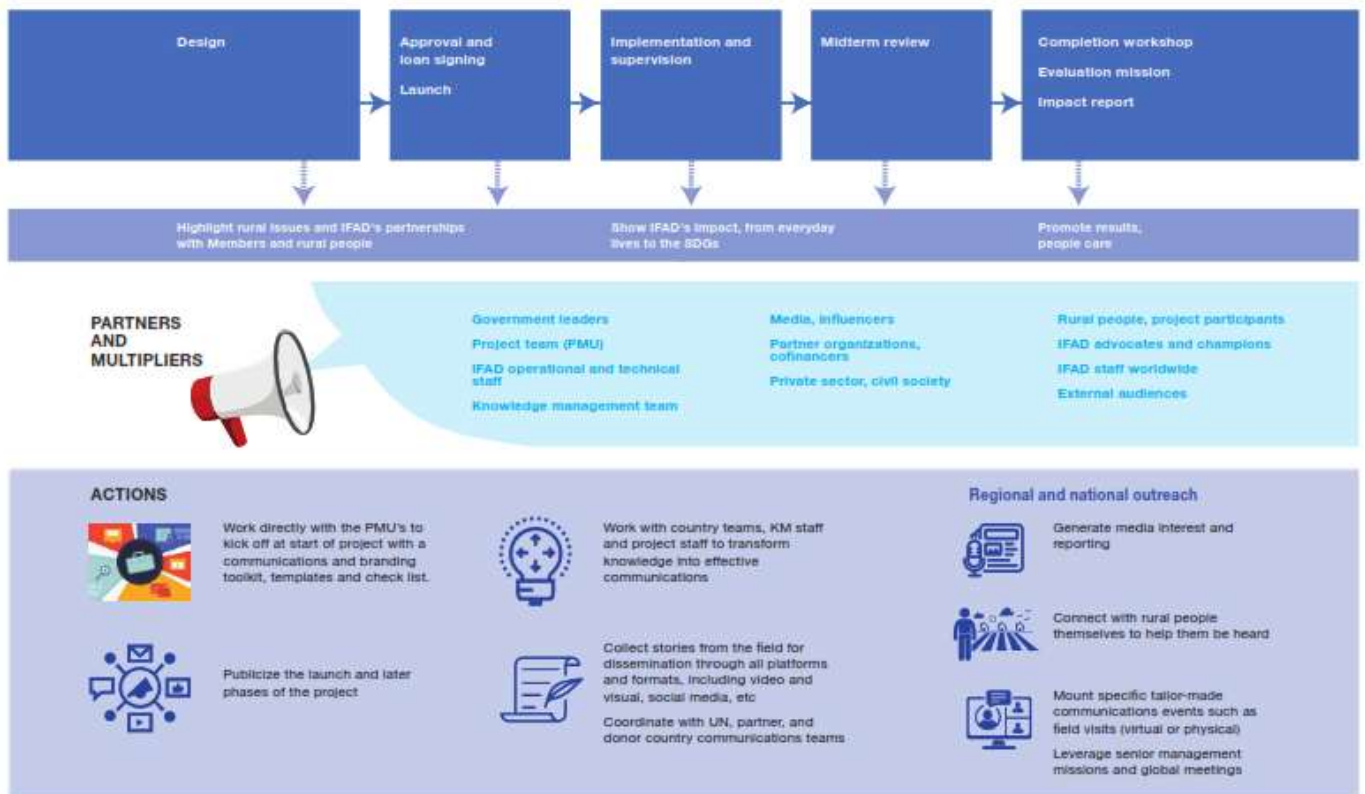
Design

Approval and loan signing

Launch

Implementation and supervision

Midterm review

Completion workshop

Evaluation mission

Impact report

Highlight rural issues and IFAD's partnerships with Members and rural people

Show IFAD's impact, from everyday lives to the SDGs

Promote results, people care

PARTNERS AND MULTIPLIERS

Government leaders

Project team (PMU)

IFAD operational and technical staff

Knowledge management team

Media, influencers

Partner organizations, cofinancers

Private sector, civil society

Rural people, project participants

IFAD advocates and champions

IFAD staff worldwide

External audiences

ACTIONS

Work directly with the PMU's to kick off at start of project with a communications and branding toolkit, templates and check list.

Publicize the launch and later phases of the project

Work with country teams, KM staff and project staff to transform knowledge into effective communications

Collect stories from the field for dissemination through all platforms and formats, including video and visual, social media, etc

Coordinate with UN, partner, and donor country communications teams

Regional and national outreach

Generate media interest and reporting

Connect with rural people themselves to help them be heard

Mount specific tailor-made communications events such as field visits (virtual or physical)

Leverage senior management missions and global meetings